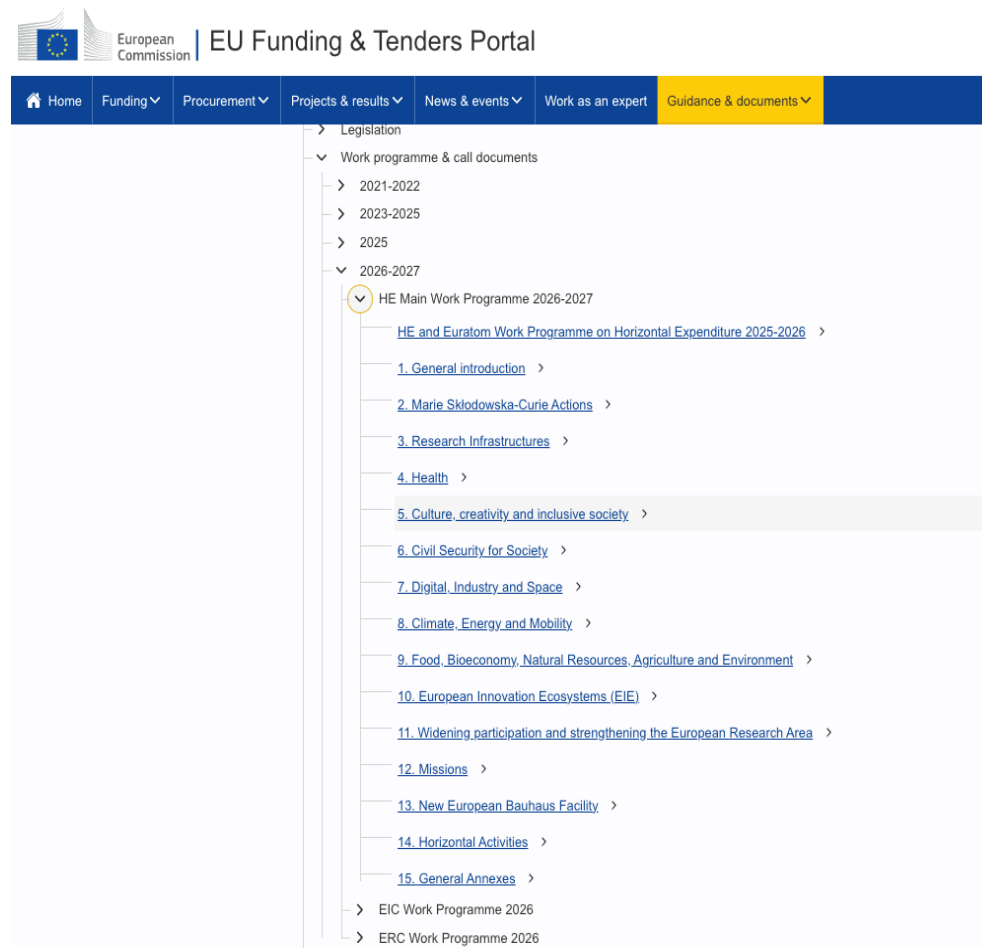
European Commission | EU Funding & Tenders Portal

Home Funding Procurement Projects & results News & events Work as an expert Guidance & documents

Legislation

Work programme & call documents

2021-2022

2023-2025

2025

2026-2027

HE Main Work Programme 2026-2027

HE and Euratom Work Programme on Horizontal Expenditure 2025-2026

1. General introduction

2. Marie Skłodowska-Curie Actions

3. Research Infrastructures

4. Health

5. Culture, creativity and inclusive society

6. Civil Security for Society

7. Digital, Industry and Space

8. Climate, Energy and Mobility

9. Food, Bioeconomy, Natural Resources, Agriculture and Environment

10. European Innovation Ecosystems (EIE)

11. Widening participation and strengthening the European Research Area

12. Missions

13. New European Bauhaus Facility

14. Horizontal Activities

15. General Annexes

EIC Work Programme 2026

ERC Work Programme 2026